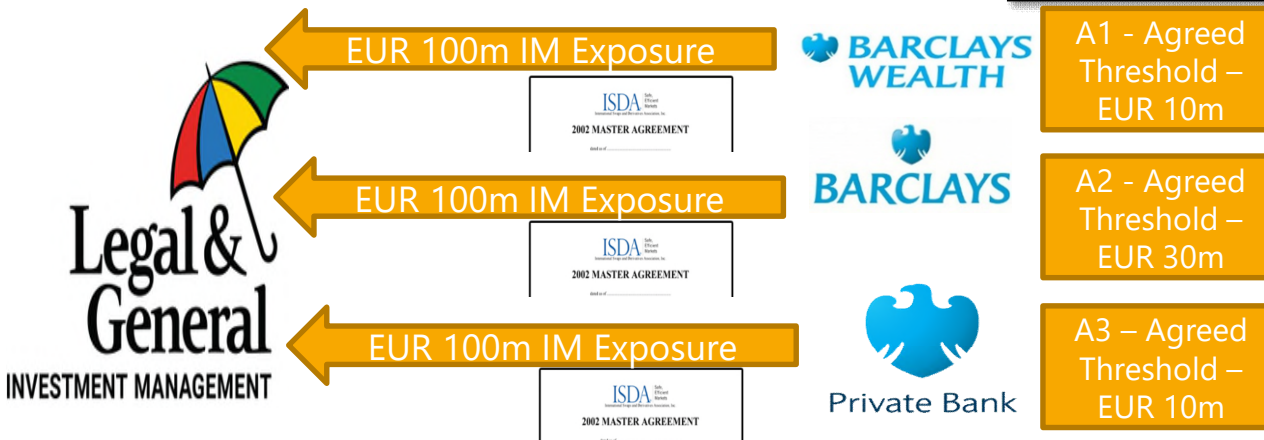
Legal & General
INVESTMENT MANAGEMENT

EUR 100m IM Exposure

ISDA Safe, Efficient Markets
International Swaps and Derivatives Association, Inc.
2002 MASTER AGREEMENT
dated as of ..........................

BARCLAYS WEALTH

A1 - Agreed Threshold – EUR 10m

EUR 100m IM Exposure

ISDA Safe, Efficient Markets
International Swaps and Derivatives Association, Inc.
2002 MASTER AGREEMENT
dated as of ..........................

BARCLAYS

A2 - Agreed Threshold – EUR 30m

EUR 100m IM Exposure

ISDA Safe, Efficient Markets
International Swaps and Derivatives Association, Inc.
2002 MASTER AGREEMENT

Private Bank

A3 – Agreed Threshold – EUR 10m